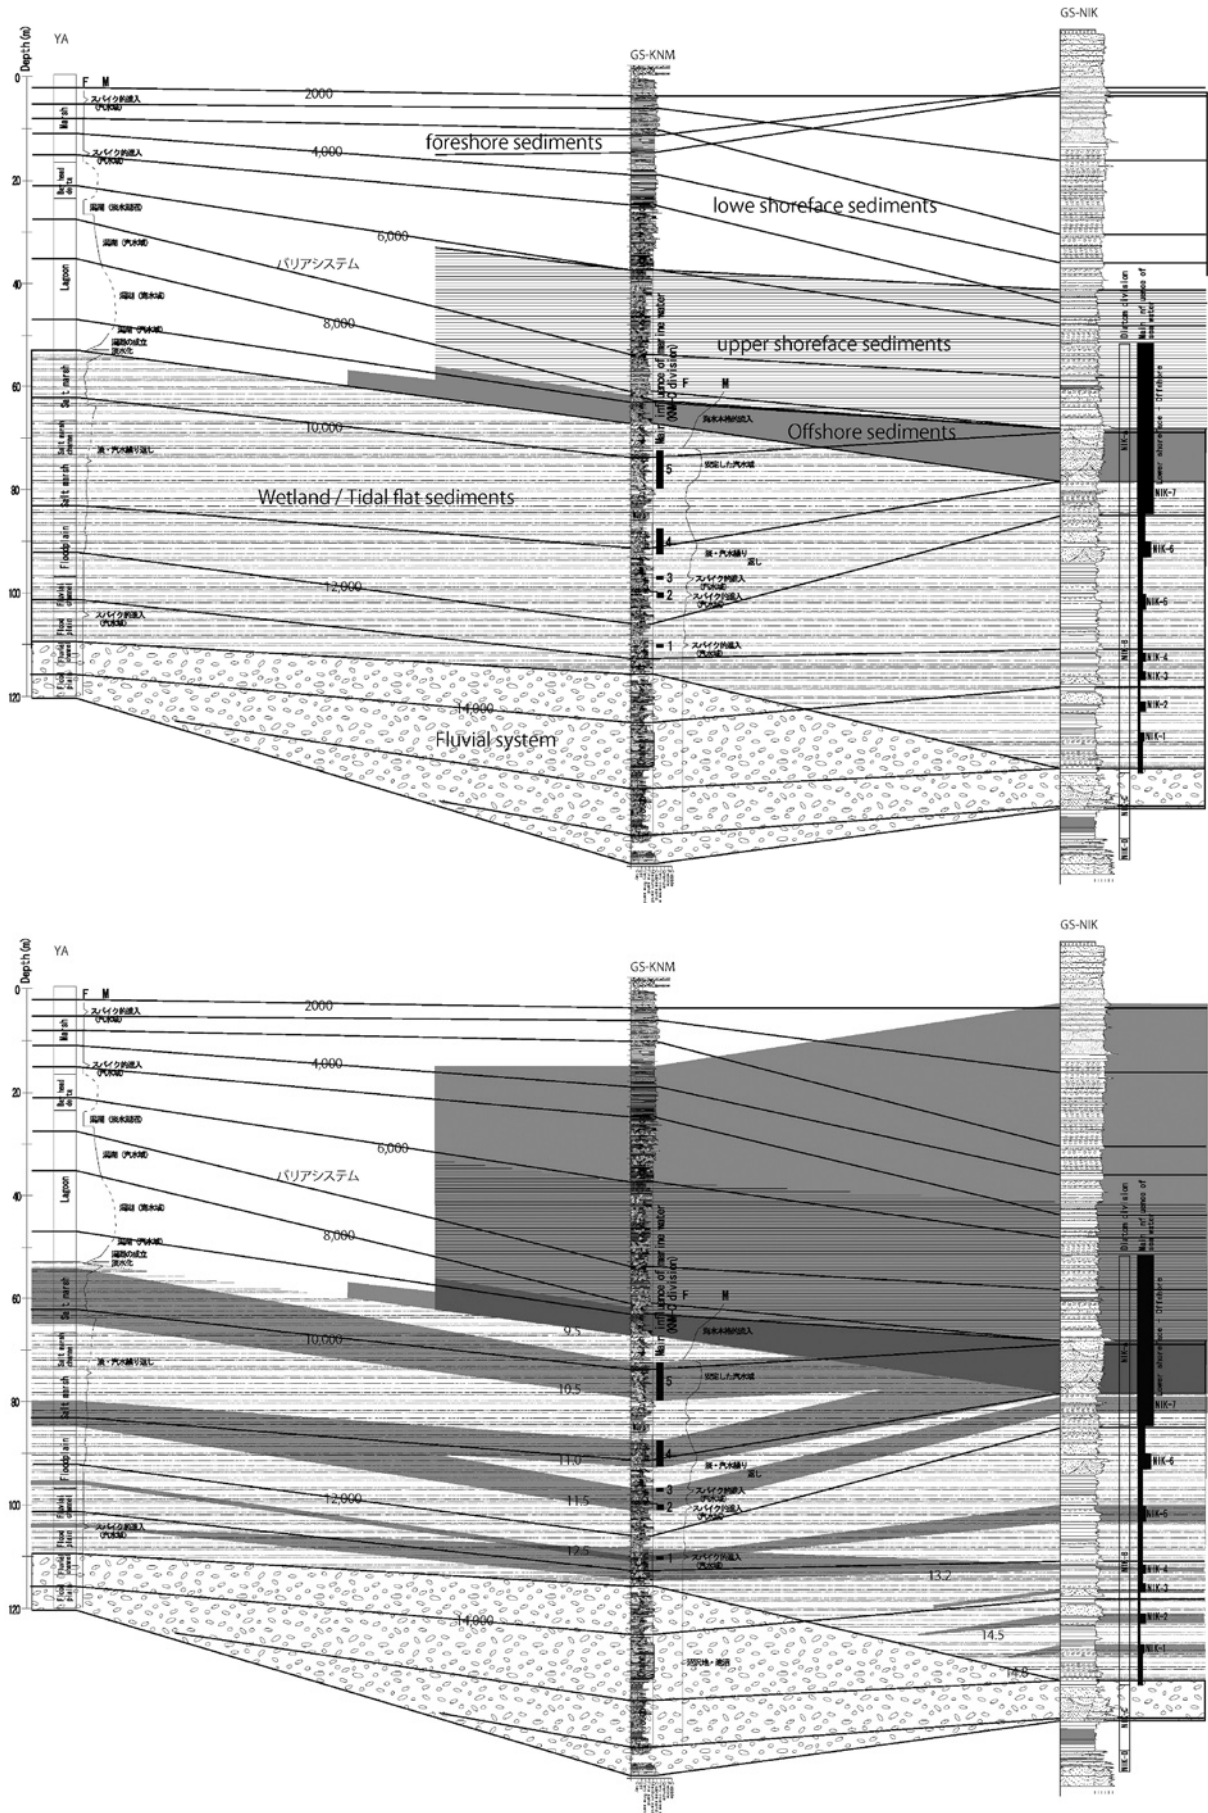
Depth (m)
YA
GS-KNM
GS-NIK
0
20
40
60
80
100
120
F M
Marsh
スパイク的流入 (汽水域)
2000
4,000
foreshore sediments
lowe shoreface sediments
6,000
バリアシステム
Lagoon
8,000
upper shoreface sediments
Salt marsh
10,000
Offshore sediments
Wetland / Tidal flat sediments
Floodplain
12,000
Fluvial system
14,000
Main influence of marine water (KNM-D division)
F M
5
4
3
2
1
スパイク的流入
NIK-7
NIK-6
NIK-5
NIK-4
NIK-3
NIK-2
NIK-1
Diatom division
Main influence of marine water
Lower shoreface - Offshore
NIK-A
NIK-B
NIK-C
NIK-D

Depth (m)
YA
GS-KNM
GS-NIK
0
20
40
60
80
100
120
F M
Marsh
スパイク的流入 (汽水域)
2000
4,000
6,000
バリアシステム
Lagoon
8,000
Salt marsh
10,000
9.5
10.5
11.0
11.5
12.5
Floodplain
12,000
14,000
13.2
14.5
14.8
Main influence of marine water (KNM-D division)
F M
5
4
3
2
1
スパイク的流入
NIK-7
NIK-6
NIK-5
NIK-4
NIK-3
NIK-2
NIK-1
Diatom division
Main influence of marine water
Lower shoreface - Offshore
NIK-A
NIK-B
NIK-C
NIK-D